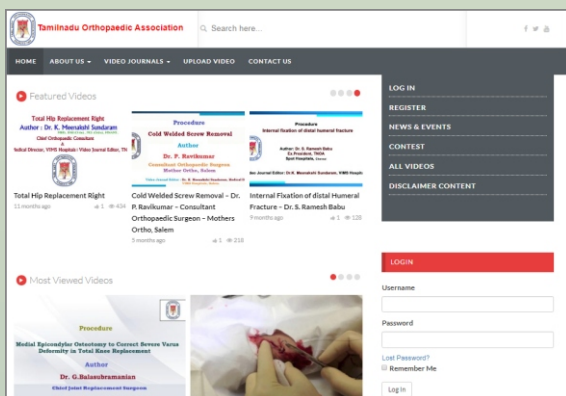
Tamilnadu Orthopaedic Association

Search here...

f
HOME ABOUT US VIDEO JOURNALS UPLOAD VIDEO CONTACT US

Featured Videos

Total Hip Replacement Right
Author : Dr. K. Meenakshi Sundaram
Chief Orthopaedic Consultant
Medical Director, VIMS Hospitals - Video Journal Editor, TN

Total Hip Replacement Right
11 months ago 1 434

Procedure
Cold Welded Screw Removal
Author
Dr. P. Ravikumar
Consultant Orthopaedic Surgeon
Mothers Ortho, Salem

Cold Welded Screw Removal – Dr. P. Ravikumar – Consultant Orthopaedic Surgeon – Mothers Ortho, Salem
5 months ago 1 218

Procedure
Internal fixation of distal humeral fracture
Author: Dr. S. Ramesh Babu
Ex President, TNOA
Speciality Hospital, Erode
Video Journal Editor: Dr. K. Meenakshi Sundaram, VIMS Hospitals

Internal Fixation of distal Humeral Fracture – Dr. S. Ramesh Babu
9 months ago 1 128

LOG IN
REGISTER
NEWS & EVENTS
CONTEST
ALL VIDEOS
DISCLAIMER CONTENT

Most Viewed Videos

Procedure
Medial Epicondylar Osteotomy to Correct Severe Varus Deformity in Total Knee Replacement
Author
Dr. G.Balasubramanian
Chief Joint Replacement Surgeon

LOGIN
Username
Password
Lost Password?
Remember Me
Log In